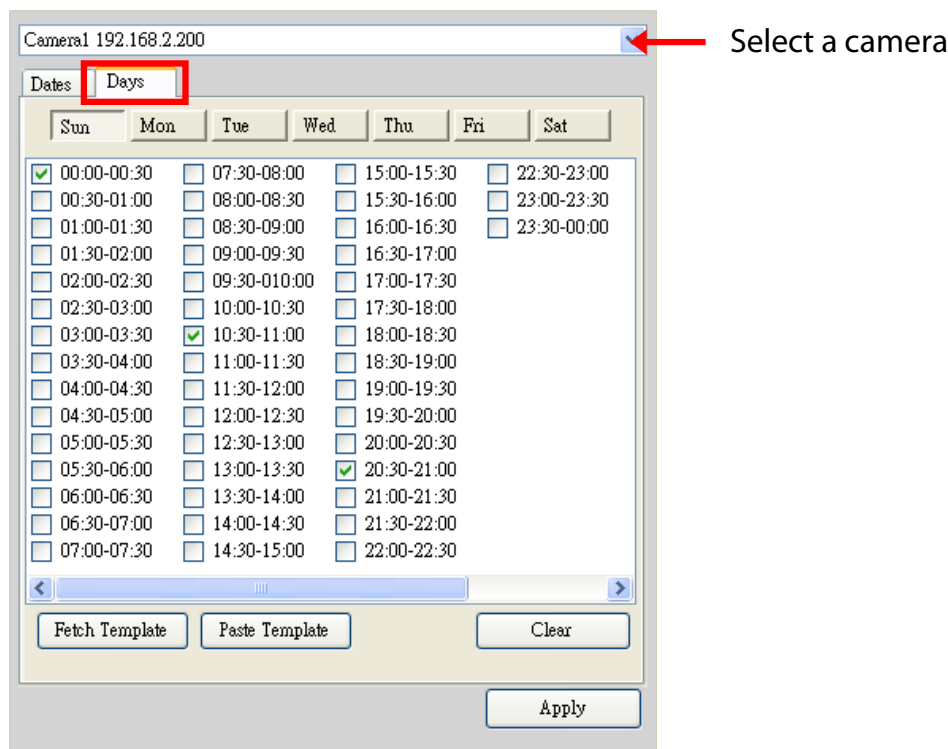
Camera1 192.168.2.200

Select a camera

Dates | Days

Sun | Mon | Tue | Wed | Thu | Fri | Sat

| | | | |
|---|---|---|---|
| 00:00-00:30 | 07:30-08:00 | 15:00-15:30 | 22:30-23:00 |
| 00:30-01:00 | 08:00-08:30 | 15:30-16:00 | 23:00-23:30 |
| 01:00-01:30 | 08:30-09:00 | 16:00-16:30 | 23:30-00:00 |
| 01:30-02:00 | 09:00-09:30 | 16:30-17:00 | |
| 02:00-02:30 | 09:30-010:00 | 17:00-17:30 | |
| 02:30-03:00 | 10:00-10:30 | 17:30-18:00 | |
| 03:00-03:30 | 10:30-11:00 | 18:00-18:30 | |
| 03:30-04:00 | 11:00-11:30 | 18:30-19:00 | |
| 04:00-04:30 | 11:30-12:00 | 19:00-19:30 | |
| 04:30-05:00 | 12:00-12:30 | 19:30-20:00 | |
| 05:00-05:30 | 12:30-13:00 | 20:00-20:30 | |
| 05:30-06:00 | 13:00-13:30 | 20:30-21:00 | |
| 06:00-06:30 | 13:30-14:00 | 21:00-21:30 | |
| 06:30-07:00 | 14:00-14:30 | 21:30-22:00 | |
| 07:00-07:30 | 14:30-15:00 | 22:00-22:30 | |

Fetch Template | Paste Template | Clear

Apply